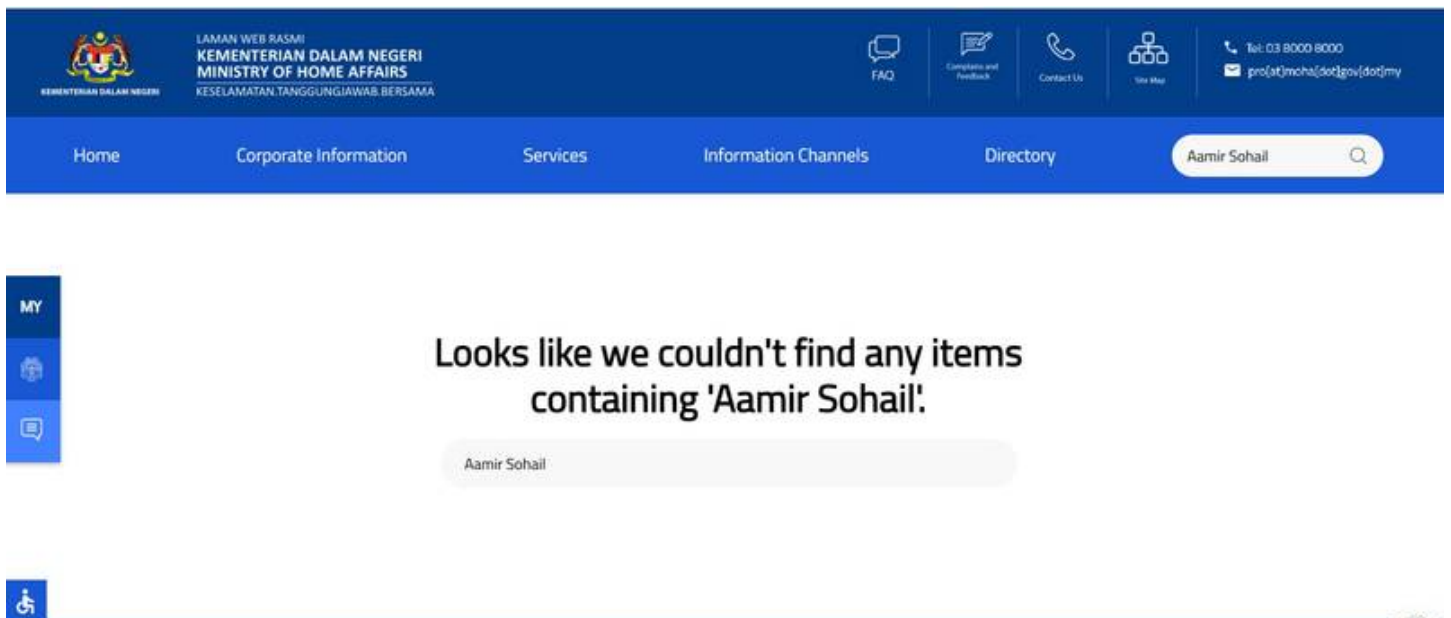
KEMENTERIAN DALAM NEGERI

LAMAN WEB RASMI
KEMENTERIAN DALAM NEGERI
MINISTRY OF HOME AFFAIRS
KESELAMATAN.TANGGUNGJAWAB.BERSAMA

FAQ
Complaints and Feedback
Contact Us
Site Map

Tel: 03 8000 8000
pro[at]moha[dot]gov[dot]my

Home
Corporate Information
Services
Information Channels
Directory
Aamir Sohail

MY

Looks like we couldn't find any items containing 'Aamir Sohail'.

Aamir Sohail